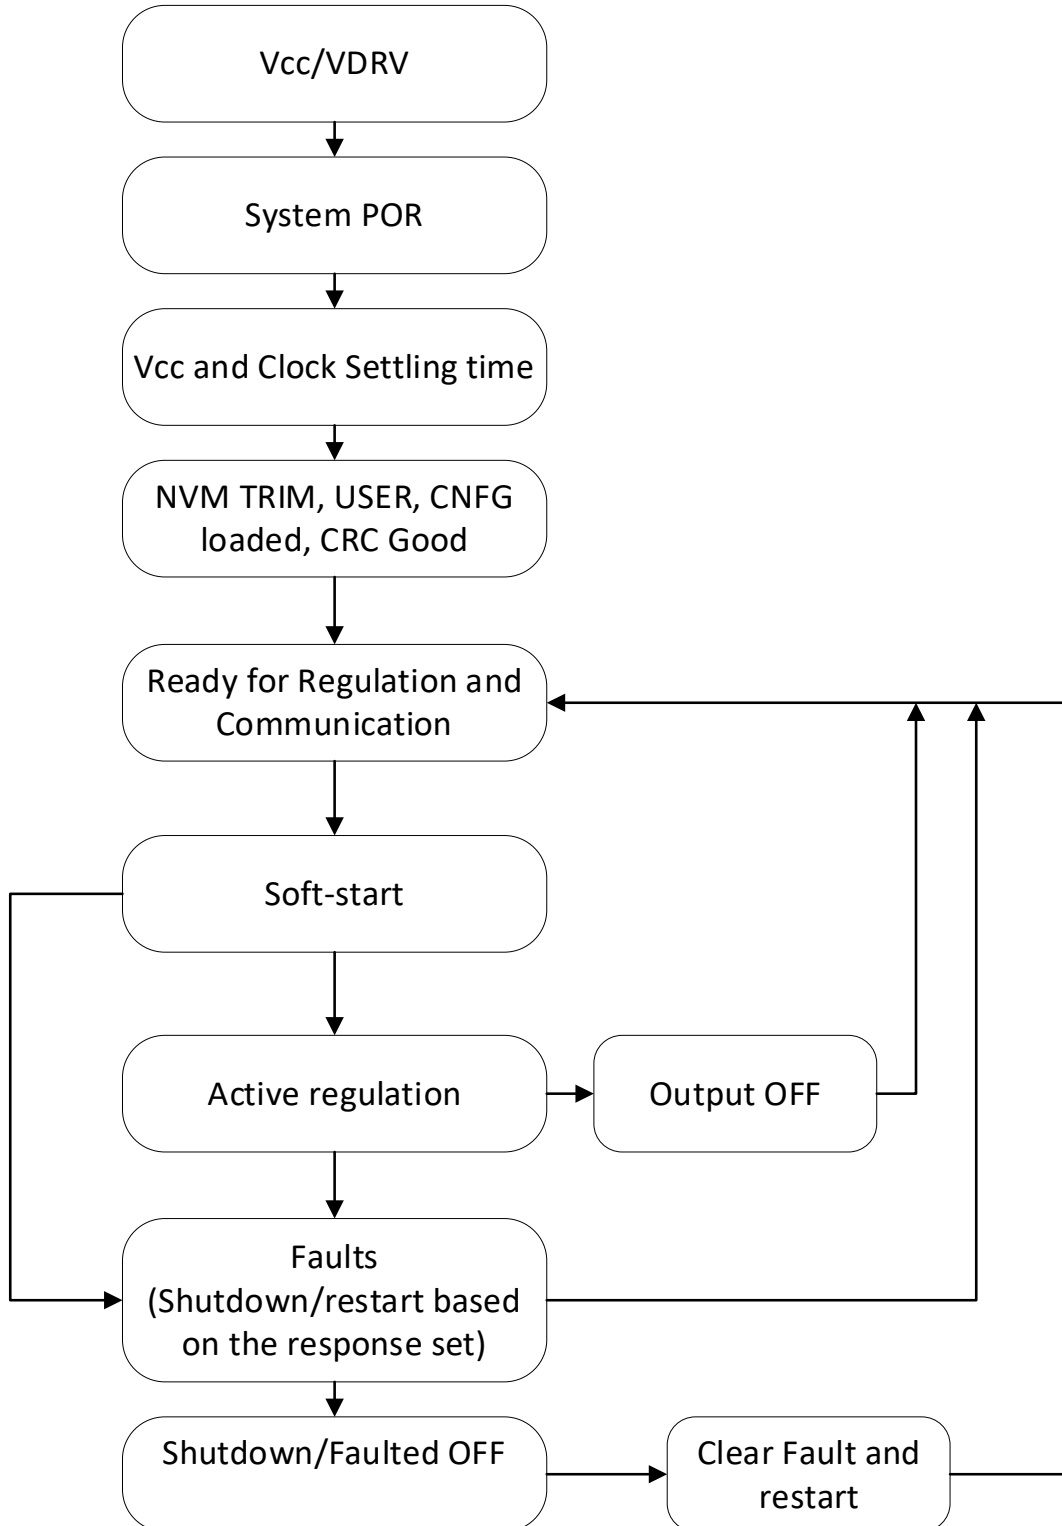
Vcc/VDRV

System POR

Vcc and Clock Settling time

NVM TRIM, USER, CNFG loaded, CRC Good

Ready for Regulation and Communication

Soft-start

Active regulation

Output OFF

Faults (Shutdown/restart based on the response set)

Shutdown/Faulted OFF

Clear Fault and restart